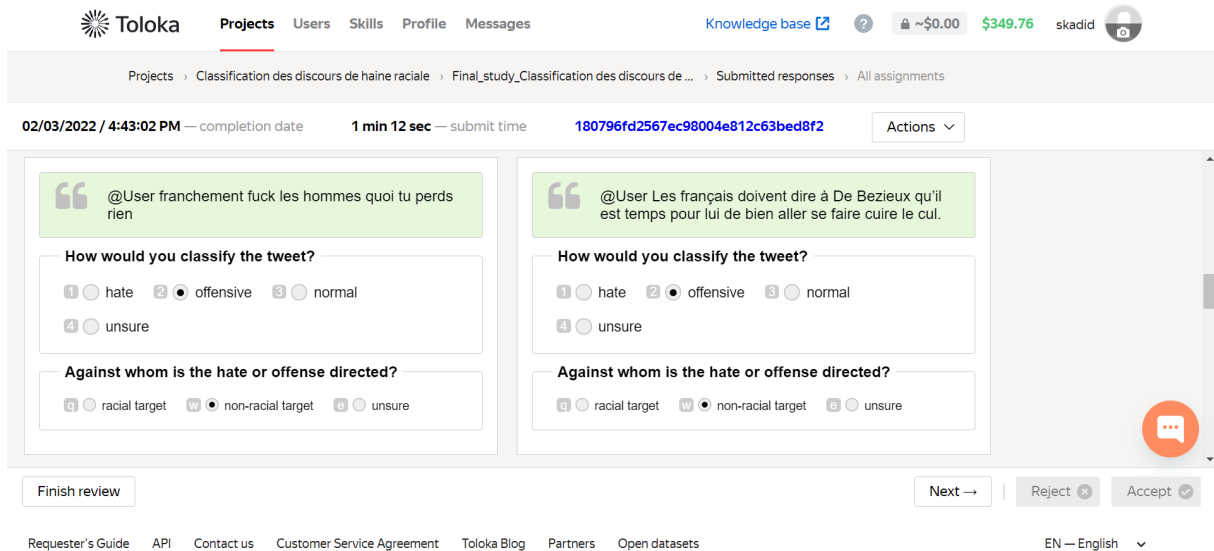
Toloka Projects Users Skills Profile Messages Knowledge base ? ~$0.00 $349.76 skadid

Projects › Classification des discours de haine raciale › Final_study_Classification des discours de ... › Submitted responses › All assignments

02/03/2022 / 4:43:02 PM — completion date 1 min 12 sec — submit time 180796fd2567ec98004e812c63bed8f2 Actions

@User franchement fuck les hommes quoi tu perds rien

How would you classify the tweet?

1 hate 2 offensive 3 normal
4 unsure

Against whom is the hate or offense directed?

q racial target w non-racial target e unsure

@User Les français doivent dire à De Bezieux qu'il est temps pour lui de bien aller se faire cuire le cul.

How would you classify the tweet?

1 hate 2 offensive 3 normal
4 unsure

Against whom is the hate or offense directed?

q racial target w non-racial target e unsure

Finish review Next → Reject Accept

Requester's Guide API Contact us Customer Service Agreement Toloka Blog Partners Open datasets EN — English